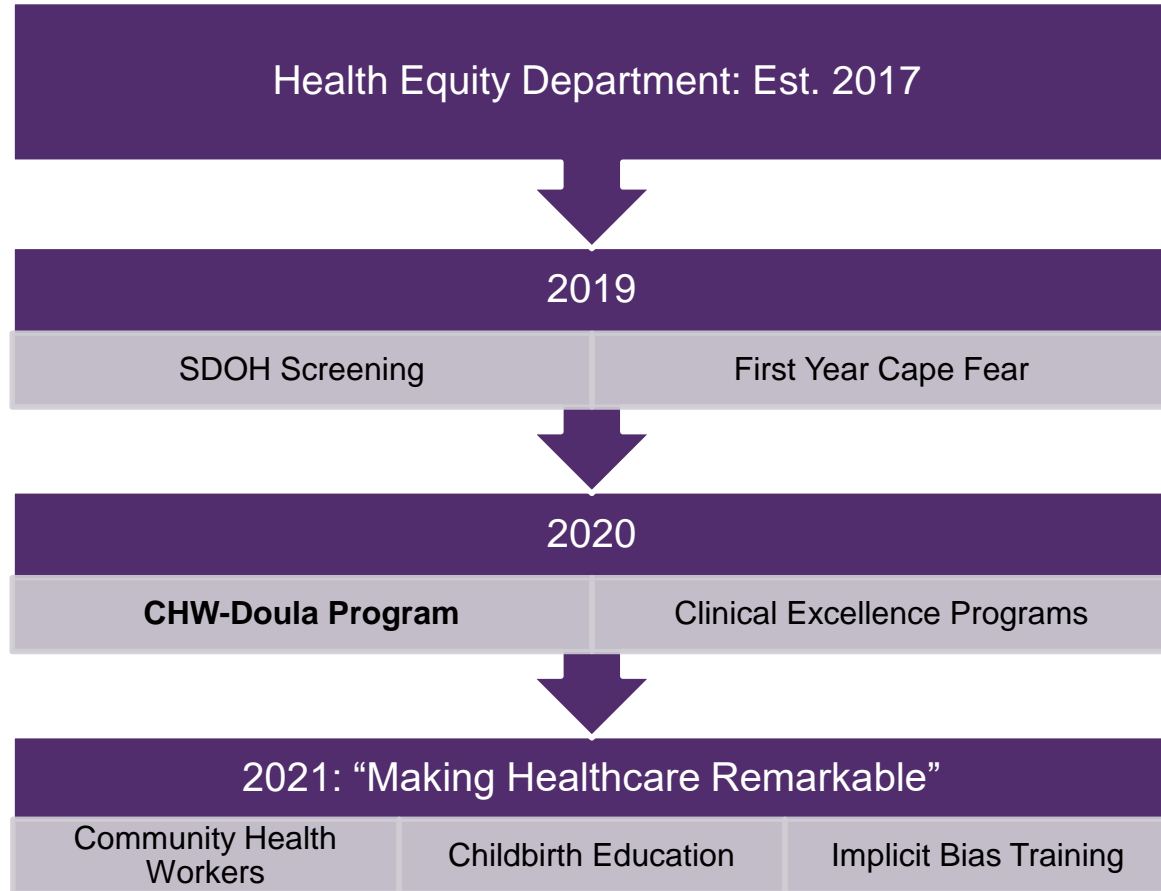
Health Equity Department: Est. 2017

2019

| SDOH Screening | First Year Cape Fear |
|---|---|

2020

| **CHW-Doula Program** | Clinical Excellence Programs |
|---|---|

2021: “Making Healthcare Remarkable”

| Community Health Workers | Childbirth Education | Implicit Bias Training |
|---|---|---|